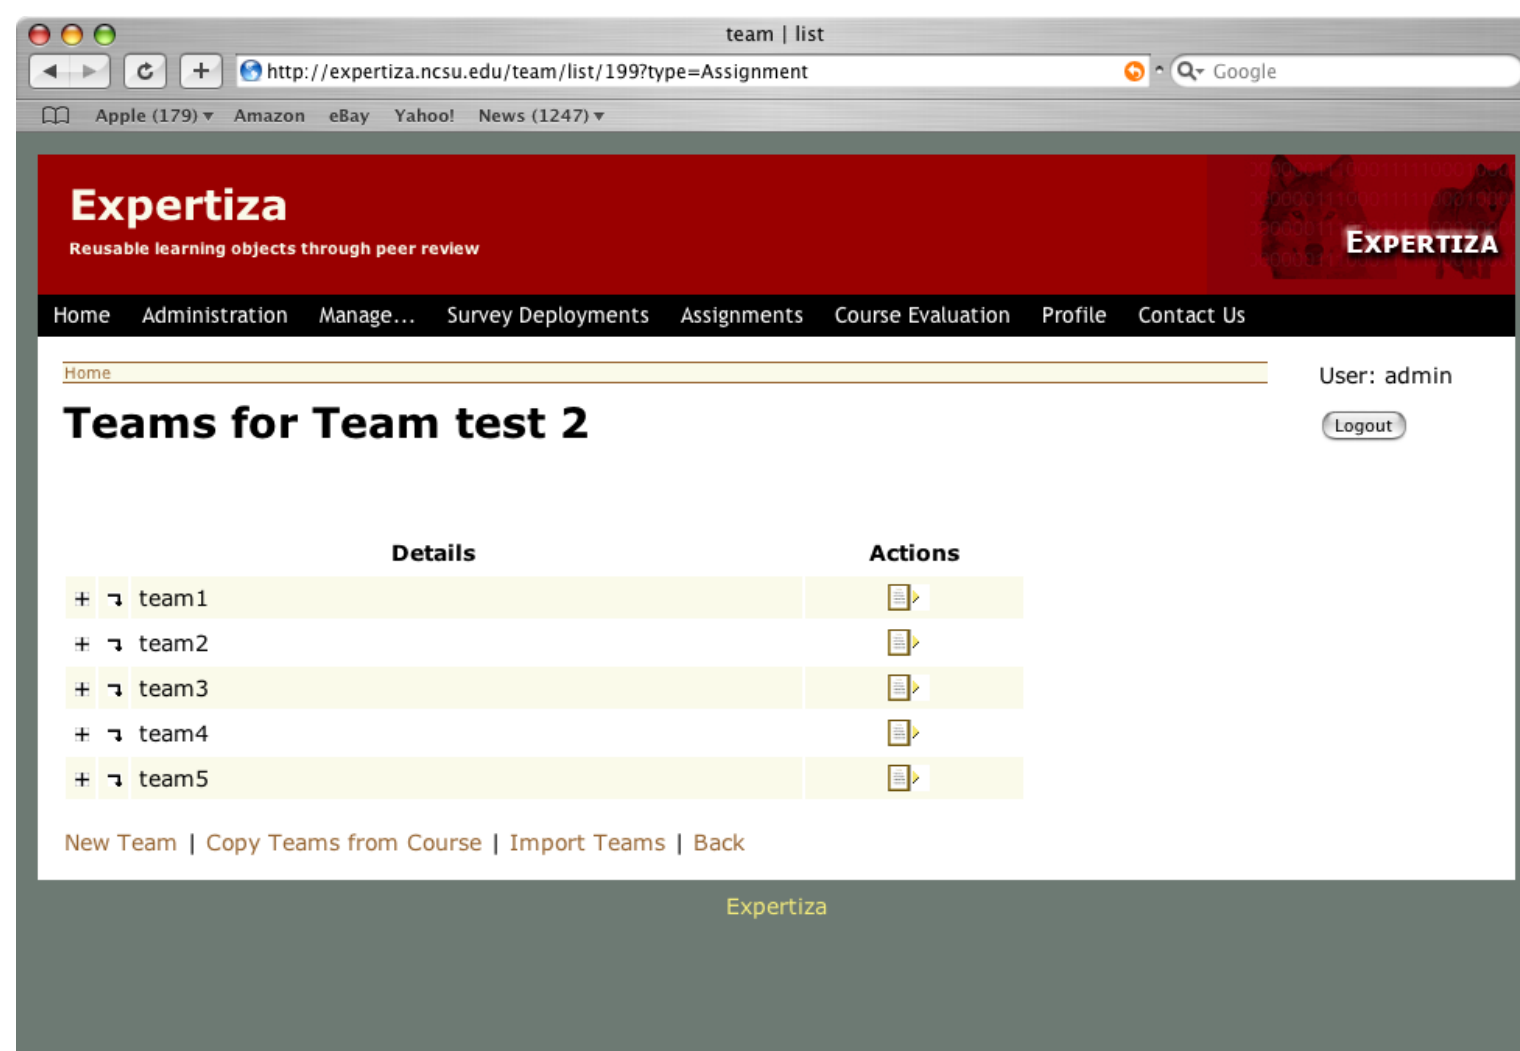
team | list

http://expertiza.ncsu.edu/team/list/199?type=Assignment

Google

Apple (179) Amazon eBay Yahoo! News (1247)

Expertiza

Reusable learning objects through peer review

EXPERTIZA

Home Administration Manage... Survey Deployments Assignments Course Evaluation Profile Contact Us

Home

Teams for Team test 2

User: admin

Logout

| Details | Actions |
|---|---|
| + ↴ team1 | |
| + ↴ team2 | |
| + ↴ team3 | |
| + ↴ team4 | |
| + ↴ team5 | |

New Team | Copy Teams from Course | Import Teams | Back

Expertiza